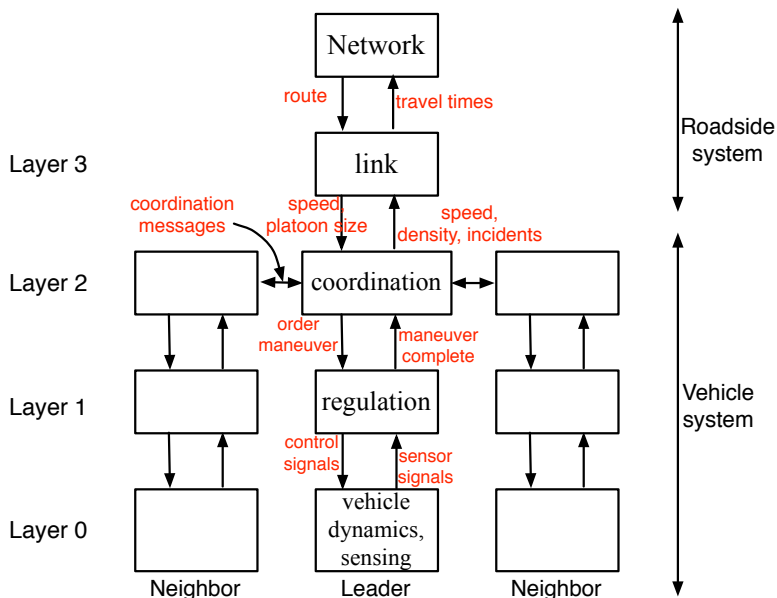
Network

route

travel times

Roadside system

Layer 3

link

coordination messages

speed, platoon size

speed, density, incidents

Layer 2

coordination

order maneuver

maneuver complete

Layer 1

regulation

Vehicle system

control signals

sensor signals

Layer 0

vehicle dynamics, sensing

Neighbor

Leader

Neighbor